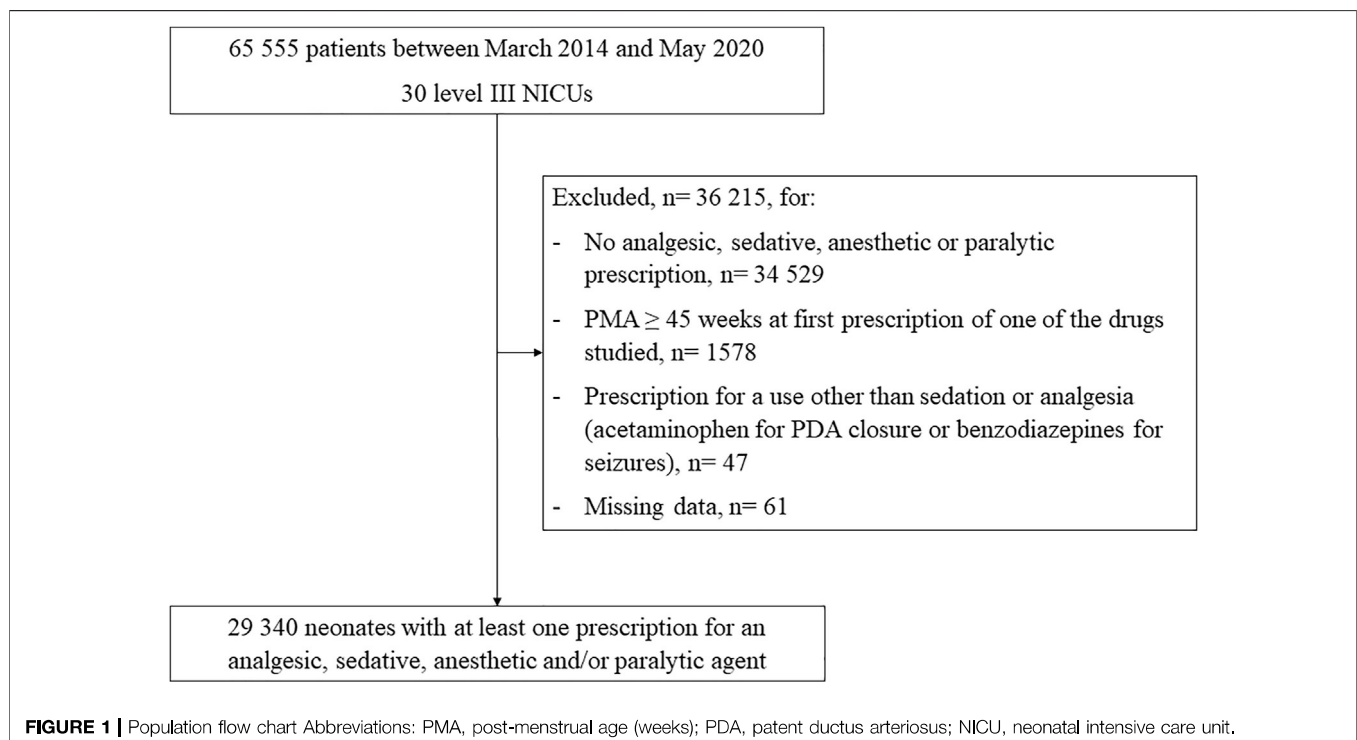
65 555 patients between March 2014 and May 2020

30 level III NICUs

Excluded, n= 36 215, for:

- No analgesic, sedative, anesthetic or paralytic prescription, n= 34 529

- PMA $\geq$ 45 weeks at first prescription of one of the drugs studied, n= 1578

- Prescription for a use other than sedation or analgesia (acetaminophen for PDA closure or benzodiazepines for seizures), n= 47

- Missing data, n= 61

29 340 neonates with at least one prescription for an analgesic, sedative, anesthetic and/or paralytic agent

FIGURE 1 | Population flow chart Abbreviations: PMA, post-menstrual age (weeks); PDA, patent ductus arteriosus; NICU, neonatal intensive care unit.